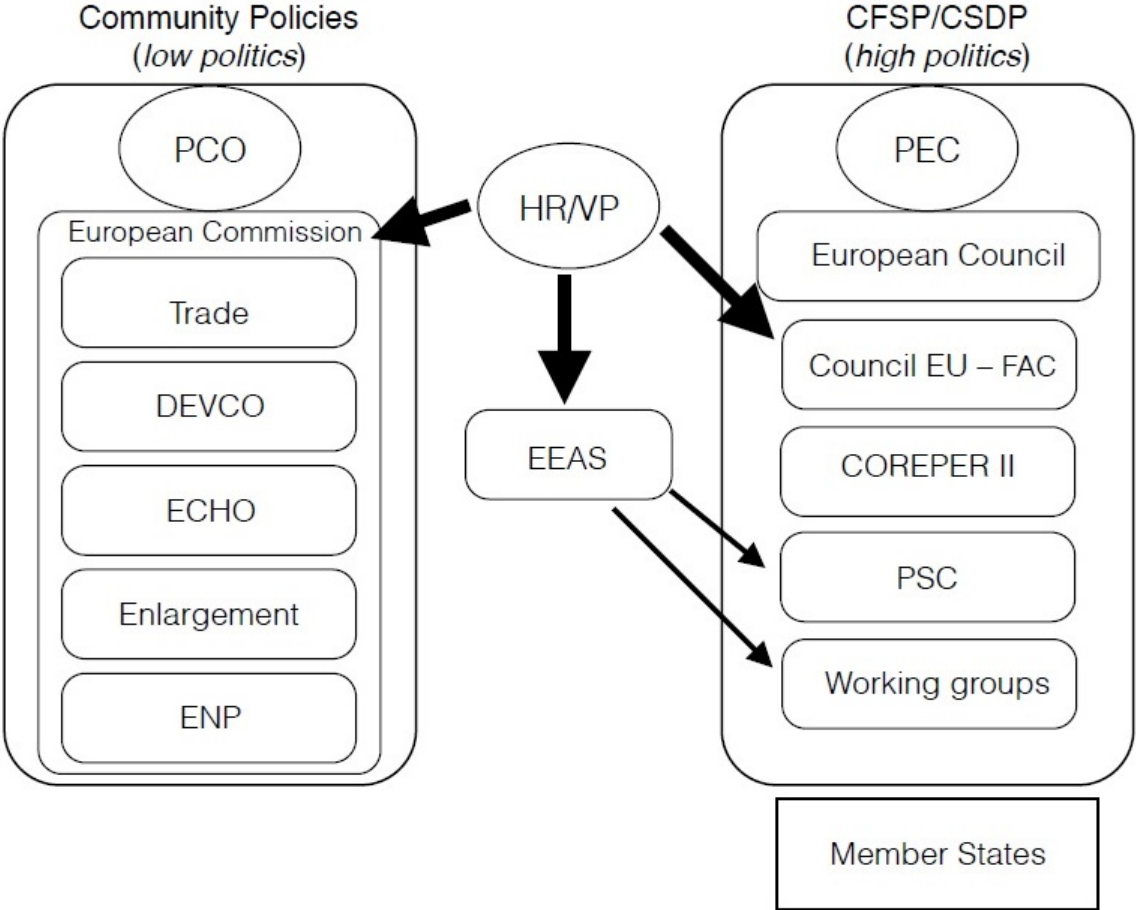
Community Policies
(*low politics*)

PCO

European Commission

Trade

DEVCO

ECHO

Enlargement

ENP

HR/VP

EEAS

CFSP/CSDP
(*high politics*)

PEC

European Council

Council EU – FAC

COREPER II

PSC

Working groups

Member States